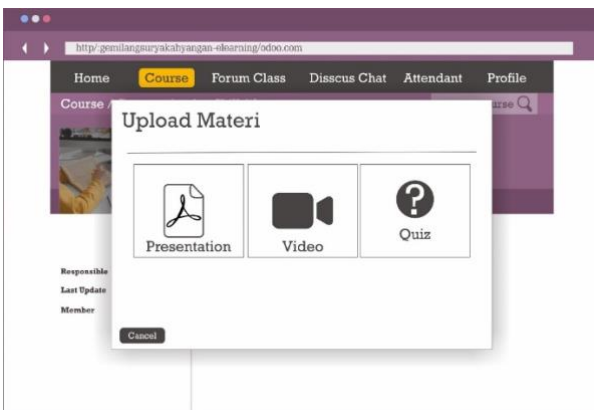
http/.gemilangsuryakahyangan-elearning/odoo.com

Home Course Forum Class Disscus Chat Attendant Profile

Course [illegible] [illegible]urse

Upload Materi

Presentation

Video

Quiz

Responsible

Last Update

Member

Cancel